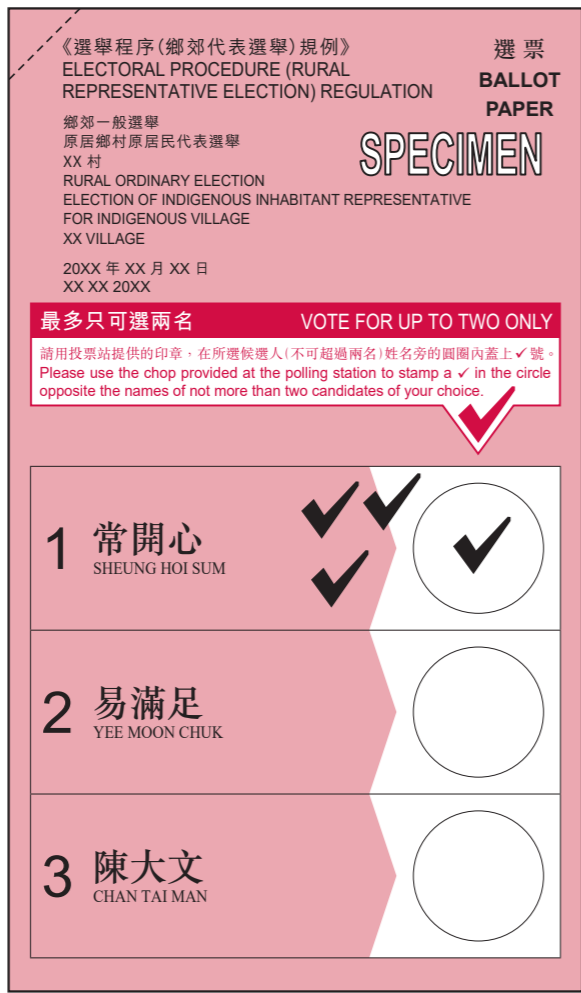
《選舉程序(鄉郊代表選舉)規例》
ELECTORAL PROCEDURE (RURAL REPRESENTATIVE ELECTION) REGULATION

選票
BALLOT PAPER

鄉郊一般選舉
原居鄉村原居民代表選舉
XX 村
RURAL ORDINARY ELECTION
ELECTION OF INDIGENOUS INHABITANT REPRESENTATIVE FOR INDIGENOUS VILLAGE
XX VILLAGE

SPECIMEN

20XX 年 XX 月 XX 日
XX XX 20XX

最多只可選兩名
VOTE FOR UP TO TWO ONLY

請用投票站提供的印章，在所選候選人(不可超過兩名)姓名旁的圓圈內蓋上 ✓ 號。
Please use the chop provided at the polling station to stamp a ✓ in the circle opposite the names of not more than two candidates of your choice.

1 常開心
SHEUNG HOI SUM

2 易滿足
YEE MOON CHUK

3 陳大文
CHAN TAI MAN